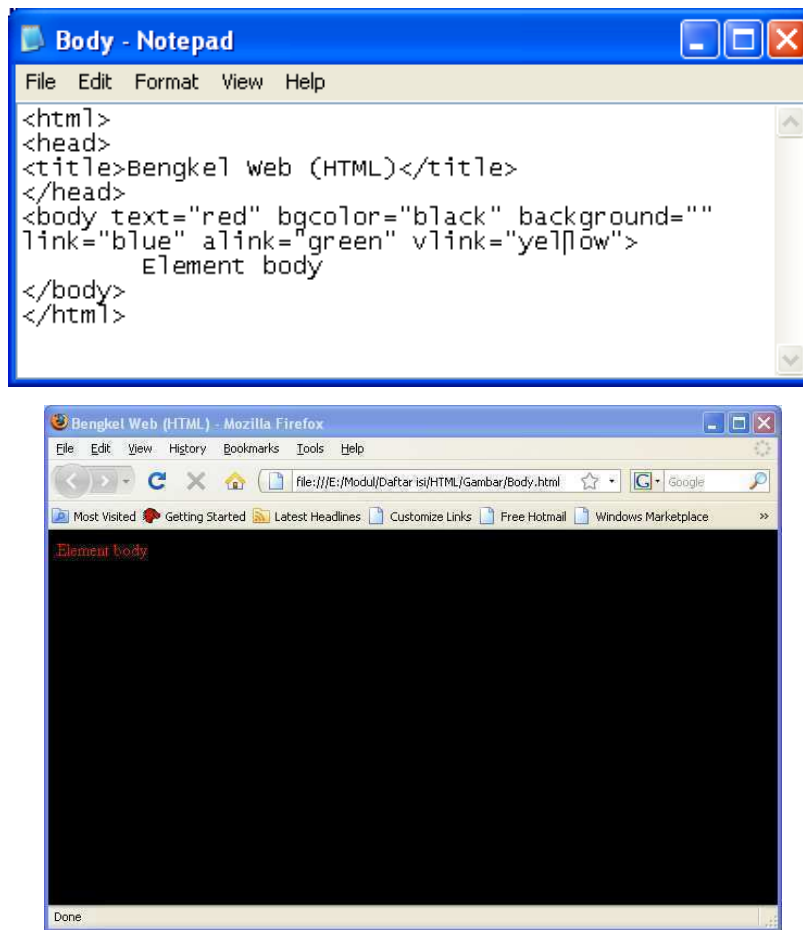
Body - Notepad

File Edit Format View Help

<html>
<head>
<title>Bengkel Web (HTML)</title>
</head>
<body text="red" bgcolor="black" background=""
link="blue" alink="green" vlink="yellow">
Element body
</body>
</html>

Bengkel Web (HTML) - Mozilla Firefox

File Edit View History Bookmarks Tools Help

file:///E:/Modul/Daftar isi/HTML/Gambar/Body.html

Google

Most Visited Getting Started Latest Headlines Customize Links Free Hotmail Windows Marketplace »

Element body

Done